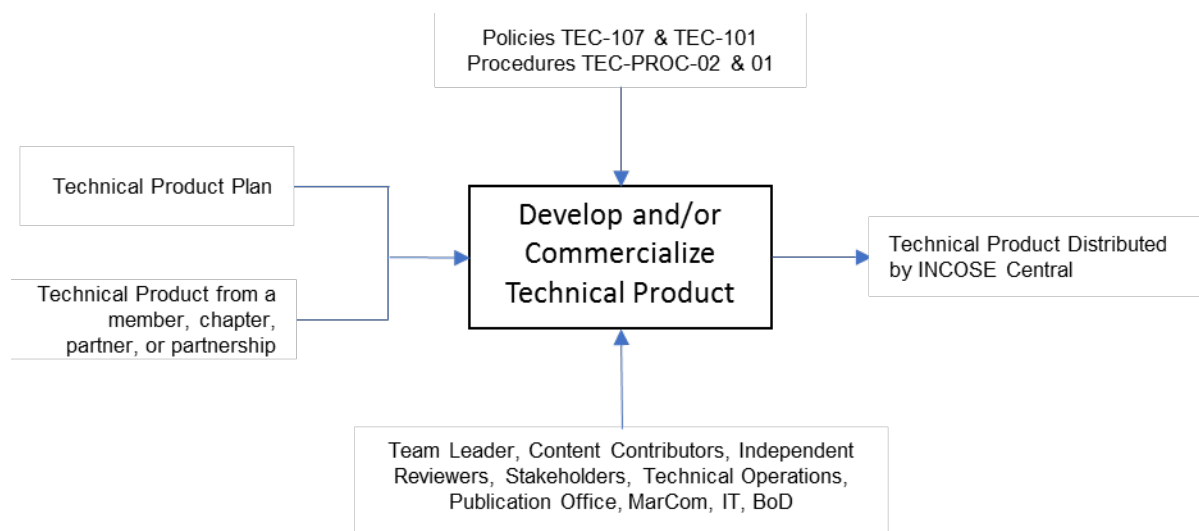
Policies TEC-107 & TEC-101
Procedures TEC-PROC-02 & 01

Technical Product Plan

Technical Product from a member, chapter, partner, or partnership

Develop and/or Commercialize Technical Product

Technical Product Distributed by INCOSE Central

Team Leader, Content Contributors, Independent Reviewers, Stakeholders, Technical Operations, Publication Office, MarCom, IT, BoD